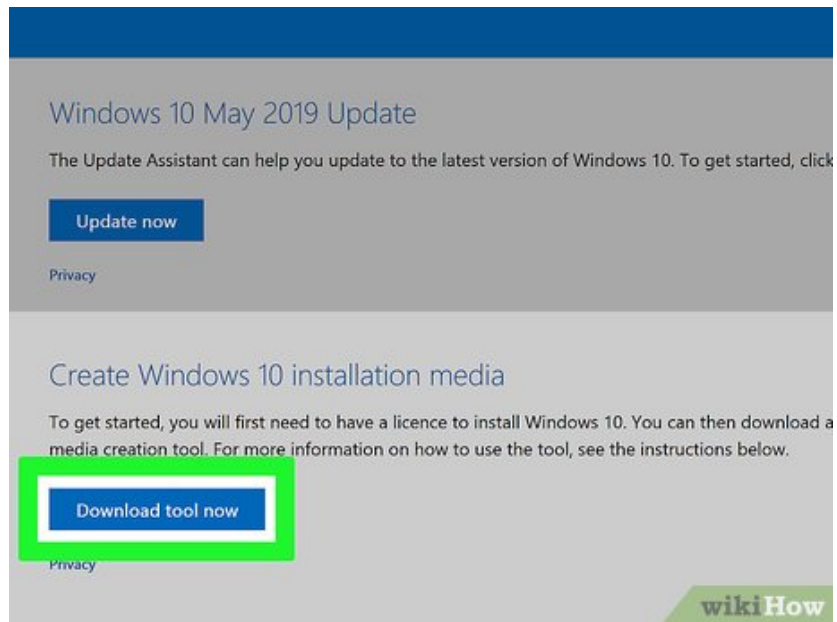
Windows 10 May 2019 Update

The Update Assistant can help you update to the latest version of Windows 10. To get started, click

Update now

Privacy

Create Windows 10 installation media

To get started, you will first need to have a licence to install Windows 10. You can then download a media creation tool. For more information on how to use the tool, see the instructions below.

Download tool now

Privacy

wikiHow